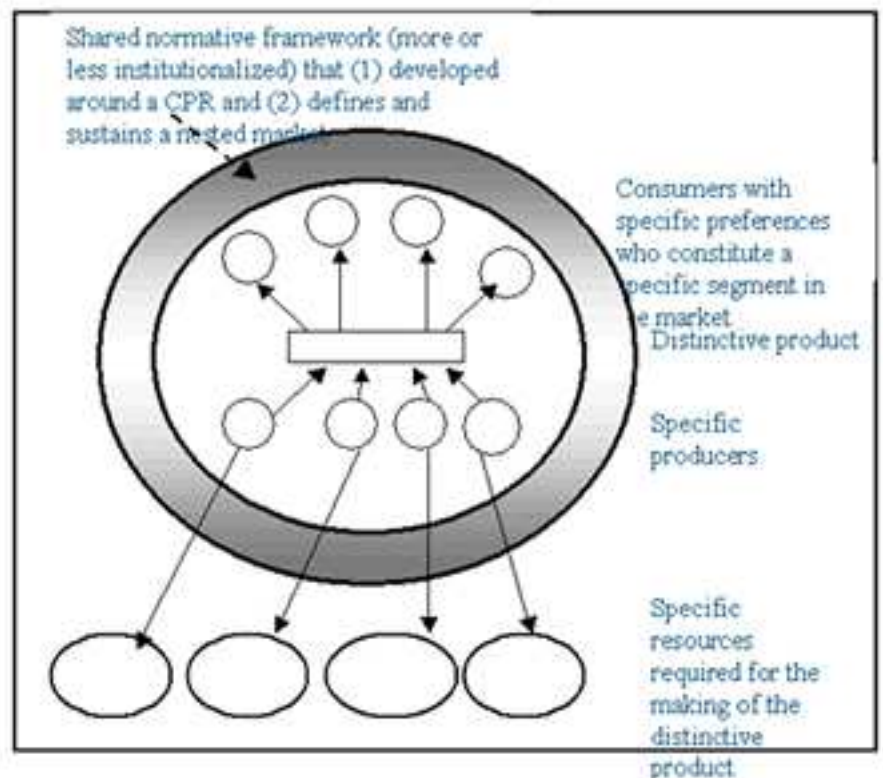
Shared normative framework (more or less institutionalized) that (1) developed around a CPR and (2) defines and sustains a nested market

Consumers with specific preferences who constitute a specific segment in the market

Distinctive product

Specific producers

Specific resources required for the making of the distinctive product